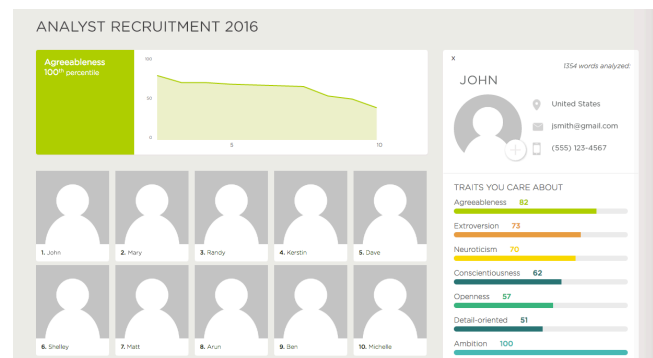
ANALYST RECRUITMENT 2016

Agreeableness
$100^{th}$ percentile

100
50
0
5
10

1. John
2. Mary
3. Randy
4. Kerstin
5. Dave
6. Shelley
7. Matt
8. Arun
9. Ben
10. Michelle

x
1354 words analyzed:

JOHN

United States
jsmith@gmail.com
(555) 123-4567

TRAITS YOU CARE ABOUT

Agreeableness 82
Extroversion 73
Neuroticism 70
Conscientiousness 62
Openness 57
Detail-oriented 51
Ambition 100